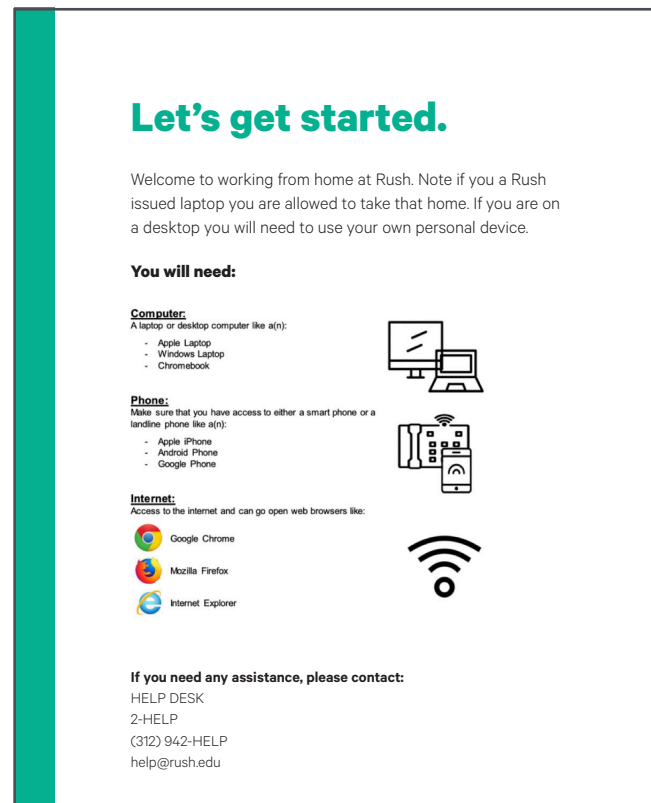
Let's get started.

Welcome to working from home at Rush. Note if you a Rush issued laptop you are allowed to take that home. If you are on a desktop you will need to use your own personal device.

You will need:

Computer:
A laptop or desktop computer like a(n):

- Apple Laptop
- Windows Laptop
- Chromebook

Phone:
Make sure that you have access to either a smart phone or a landline phone like a(n):

- Apple iPhone
- Android Phone
- Google Phone

Internet:
Access to the internet and can go open web browsers like:

Google Chrome

Mozilla Firefox

Internet Explorer

If you need any assistance, please contact:
HELP DESK
2-HELP
(312) 942-HELP
help@rush.edu